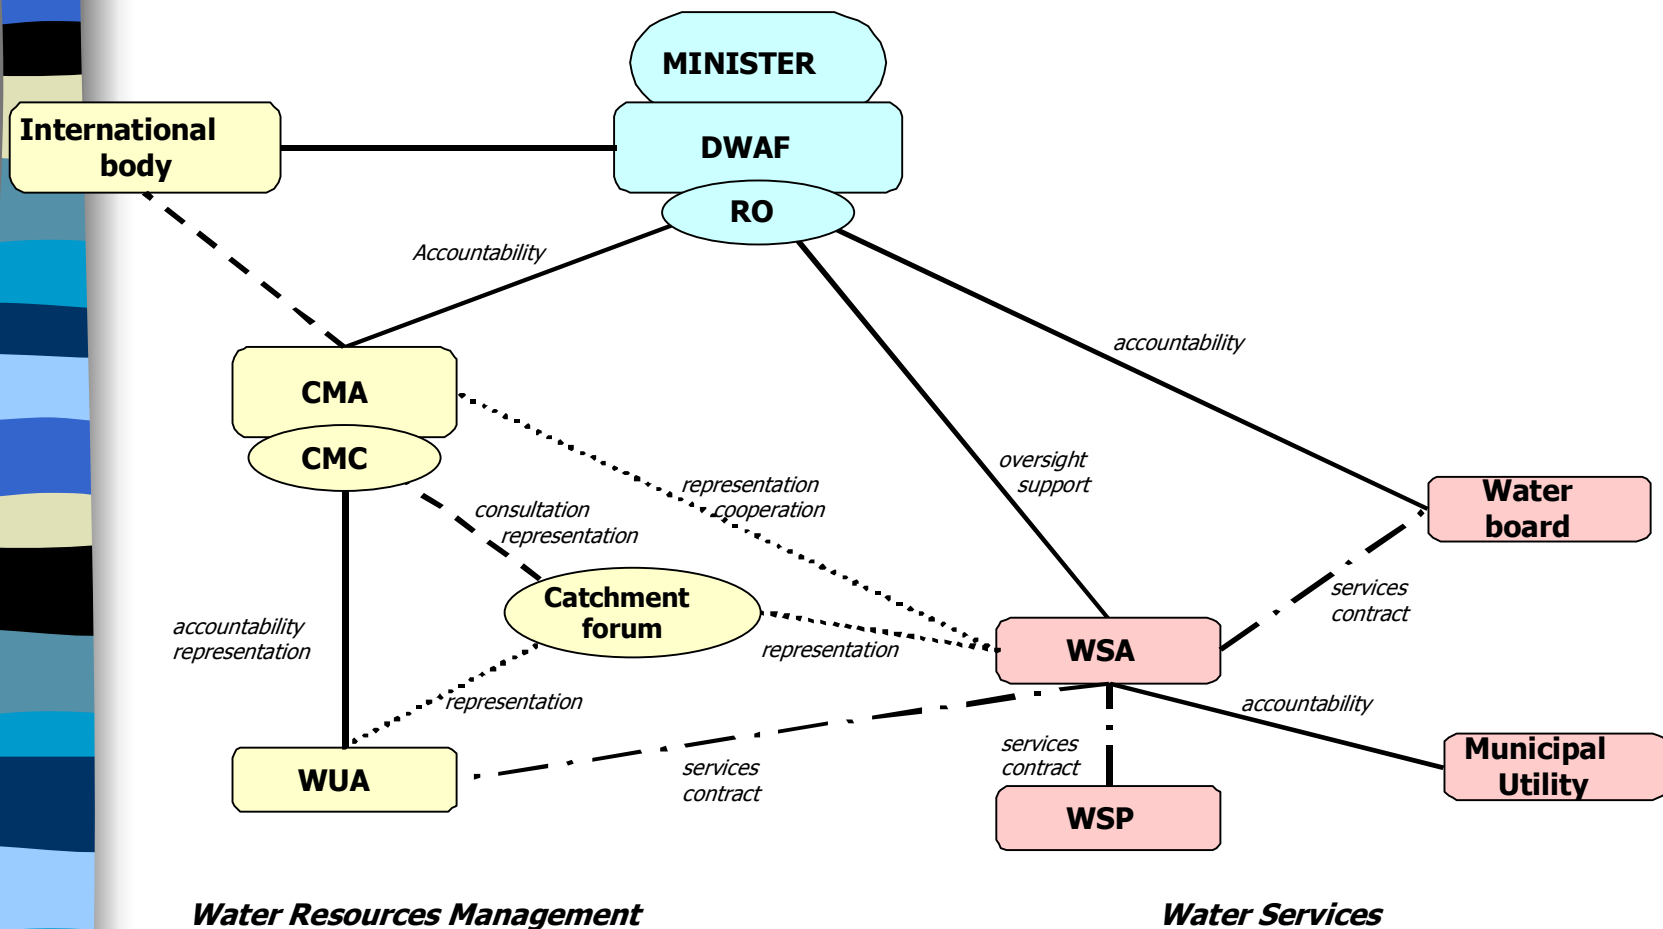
MINISTER

DWAF

RO

International body

Accountability

accountability

CMA

CMC

oversight support

representation cooperation

consultation representation

Water board

services contract

Catchment forum

accountability representation

representation

WSA

representation

accountability

services contract

WUA

services contract

Municipal Utility

WSP

Water Resources Management

Water Services